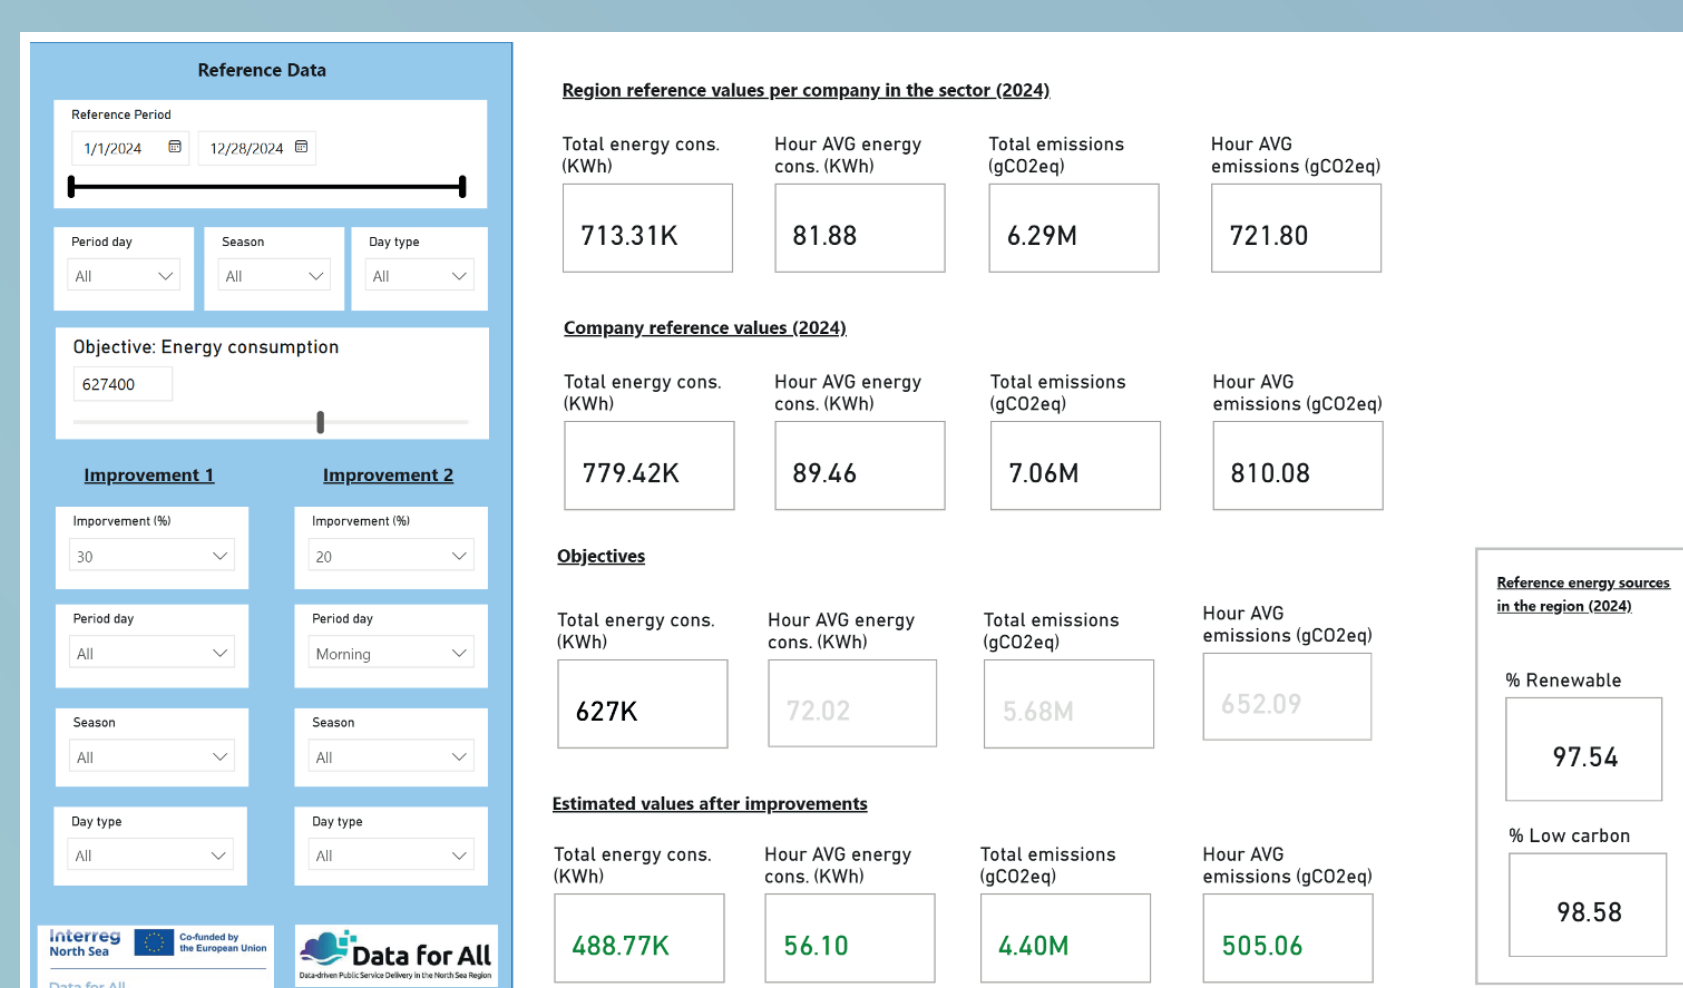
Reference Data

Reference Period

1/1/2024

12/28/2024

Period day
All

Season
All

Day type
All

Objective: Energy consumption

627400

Improvement 1

Improvement 2

Imporvement (%)
30

Imporvement (%)
20

Period day
All

Period day
Morning

Season
All

Season
All

Day type
All

Day type
All

Interreg North Sea

Co-funded by the European Union

Data for All
Data-driven Public Service Delivery in the North Sea Region

Data for All

Region reference values per company in the sector (2024)

| Total energy cons. (KWh) | Hour AVG energy cons. (KWh) | Total emissions (gCO2eq) | Hour AVG emissions (gCO2eq) |
|---|---|---|---|
| 713.31K | 81.88 | 6.29M | 721.80 |

Company reference values (2024)

| Total energy cons. (KWh) | Hour AVG energy cons. (KWh) | Total emissions (gCO2eq) | Hour AVG emissions (gCO2eq) |
|---|---|---|---|
| 779.42K | 89.46 | 7.06M | 810.08 |

Objectives

| Total energy cons. (KWh) | Hour AVG energy cons. (KWh) | Total emissions (gCO2eq) | Hour AVG emissions (gCO2eq) |
|---|---|---|---|
| 627K | 72.02 | 5.68M | 652.09 |

Estimated values after improvements

| Total energy cons. (KWh) | Hour AVG energy cons. (KWh) | Total emissions (gCO2eq) | Hour AVG emissions (gCO2eq) |
|---|---|---|---|
| 488.77K | 56.10 | 4.40M | 505.06 |

Reference energy sources in the region (2024)

% Renewable
97.54

% Low carbon
98.58